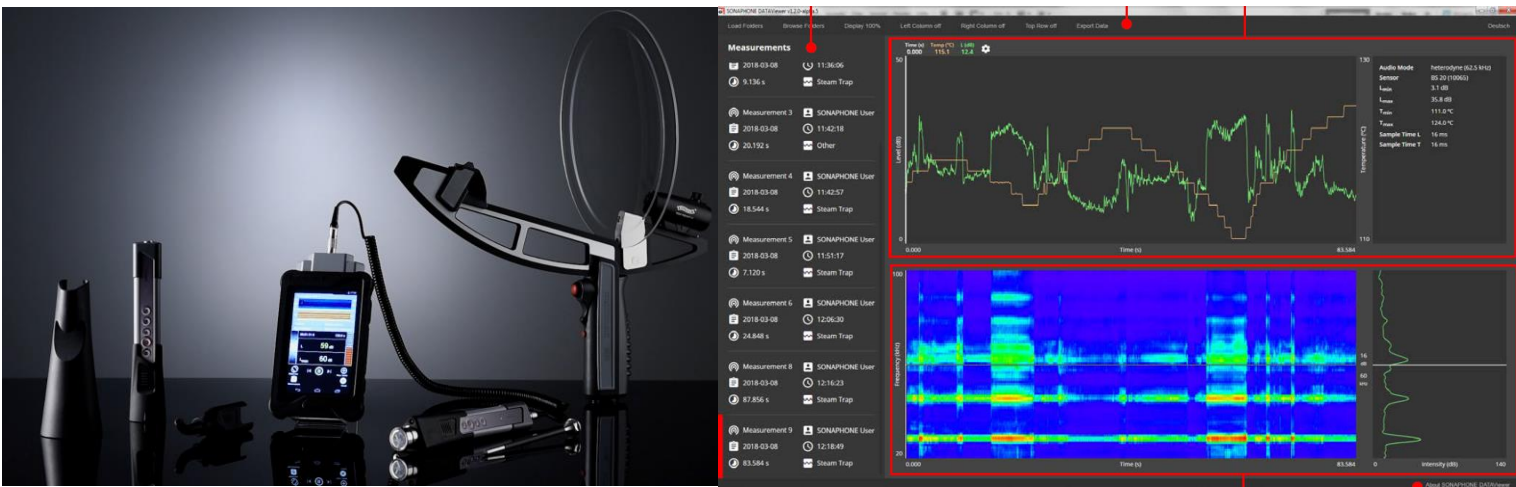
SONAPHONE DATAViewer v1.2.0-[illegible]

Load Folders Browse Folders Display 100% Left Column off Right Column off Top Row off Export Data Deutsch

Measurements

2018-03-08 11:36:06
9.136 s Steam Trap

Measurement 3 SONAPHONE User
2018-03-08 11:42:18
20.192 s Other

Measurement 4 SONAPHONE User
2018-03-08 11:42:57
18.544 s Steam Trap

Measurement 5 SONAPHONE User
2018-03-08 11:51:17
7.120 s Steam Trap

Measurement 6 SONAPHONE User
2018-03-08 12:06:30
24.848 s Steam Trap

Measurement 8 SONAPHONE User
2018-03-08 12:16:23
87.856 s Steam Trap

Measurement 9 SONAPHONE User
2018-03-08 12:18:49
83.584 s Steam Trap

Time (s) 0.000 Temp (°C) 115.1 L (dB) 12.4

50
Level (dB)
0
0.000 Time (s) 83.584
130
Temperature (°C)
110

Audio Mode heterodyne (62.5 kHz)
Sensor BS 20 (10065)
$L_{min}$ 3.1 dB
$L_{max}$ 35.8 dB
$T_{min}$ 111.0 °C
$T_{max}$ 124.0 °C
Sample Time L 16 ms
Sample Time T 16 ms

100
Frequency (kHz)
20
0.000 Time (s) 83.584
16 dB
60 kHz
0 Intensity (dB) 140

About SONAPHONE DATAViewer

59 dB
60 dB